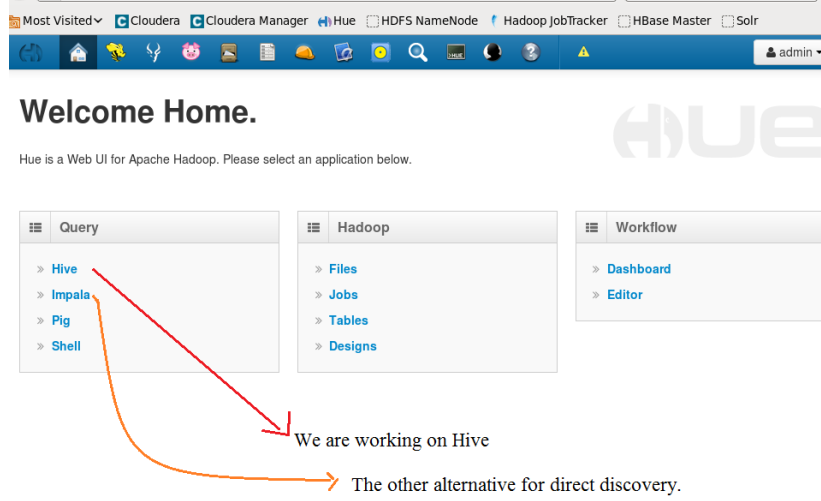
Most Visited Cloudera Cloudera Manager Hue HDFS NameNode Hadoop JobTracker HBase Master Solr

admin

Welcome Home.

HUE

Hue is a Web UI for Apache Hadoop. Please select an application below.

Query
» Hive
» Impala
» Pig
» Shell

Hadoop
» Files
» Jobs
» Tables
» Designs

Workflow
» Dashboard
» Editor

We are working on Hive

The other alternative for direct discovery.